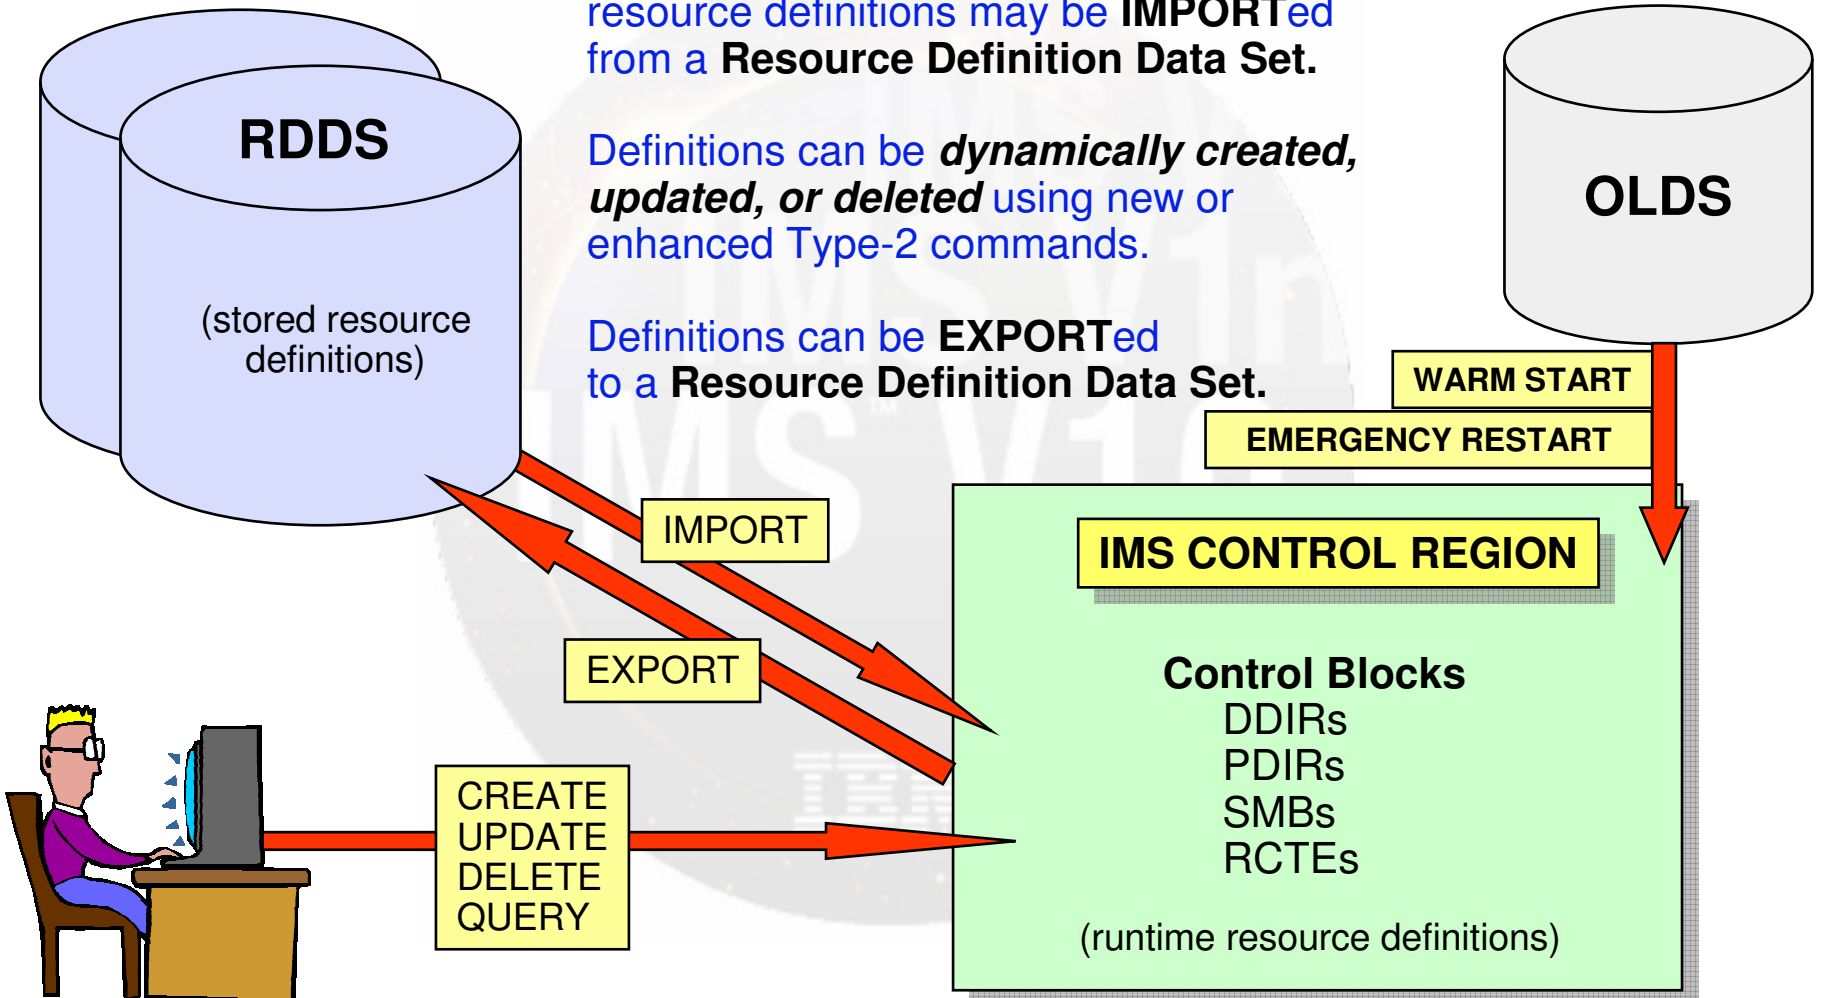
RDDS

(stored resource definitions)

resource definitions may be IMPORTed from a Resource Definition Data Set.

Definitions can be dynamically created, updated, or deleted using new or enhanced Type-2 commands.

Definitions can be EXPORTed to a Resource Definition Data Set.

OLDS

WARM START

EMERGENCY RESTART

IMPORT

EXPORT

IMS CONTROL REGION

Control Blocks
DDIRs
PDIRs
SMBs
RCTEs

(runtime resource definitions)

CREATE
UPDATE
DELETE
QUERY